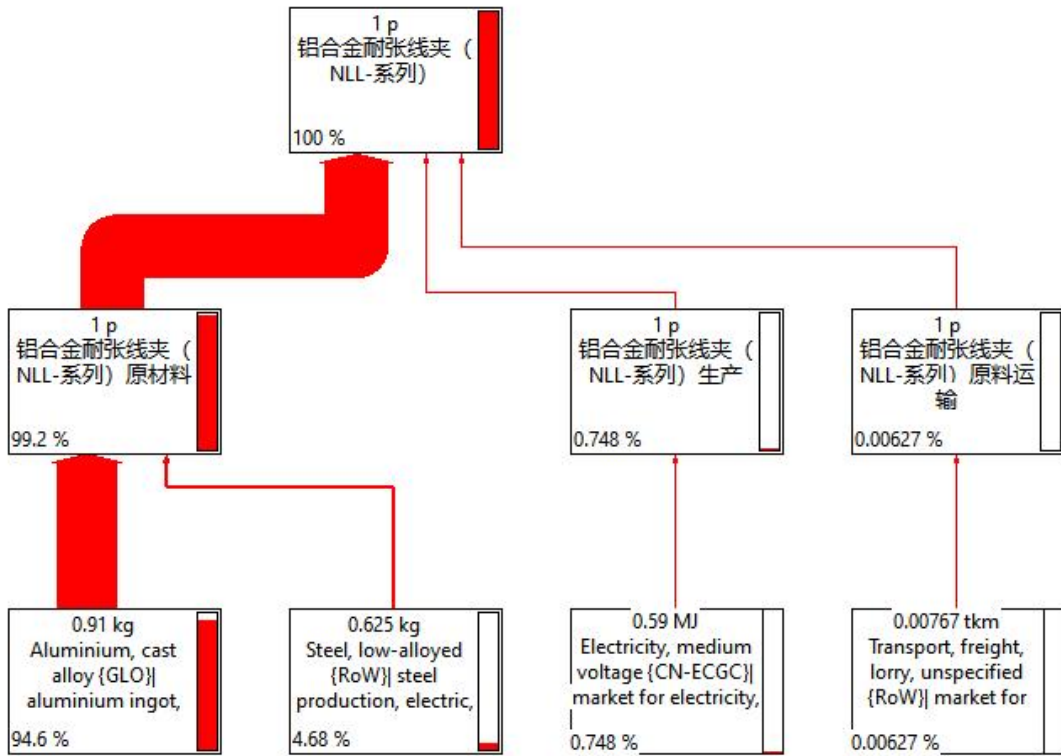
1 p
铝合金耐张线夹（NLL-系列）
100 %

1 p
铝合金耐张线夹（NLL-系列）原材料
99.2 %

1 p
铝合金耐张线夹（NLL-系列）生产
0.748 %

1 p
铝合金耐张线夹（NLL-系列）原料运输
0.00627 %

0.91 kg
Aluminium, cast alloy {GLO}| aluminium ingot,
94.6 %

0.625 kg
Steel, low-alloyed {RoW}| steel production, electric,
4.68 %

0.59 MJ
Electricity, medium voltage {CN-ECGC}| market for electricity,
|
0.748 %

0.00767 tkm
Transport, freight, lorry, unspecified {RoW}| market for
0.00627 %